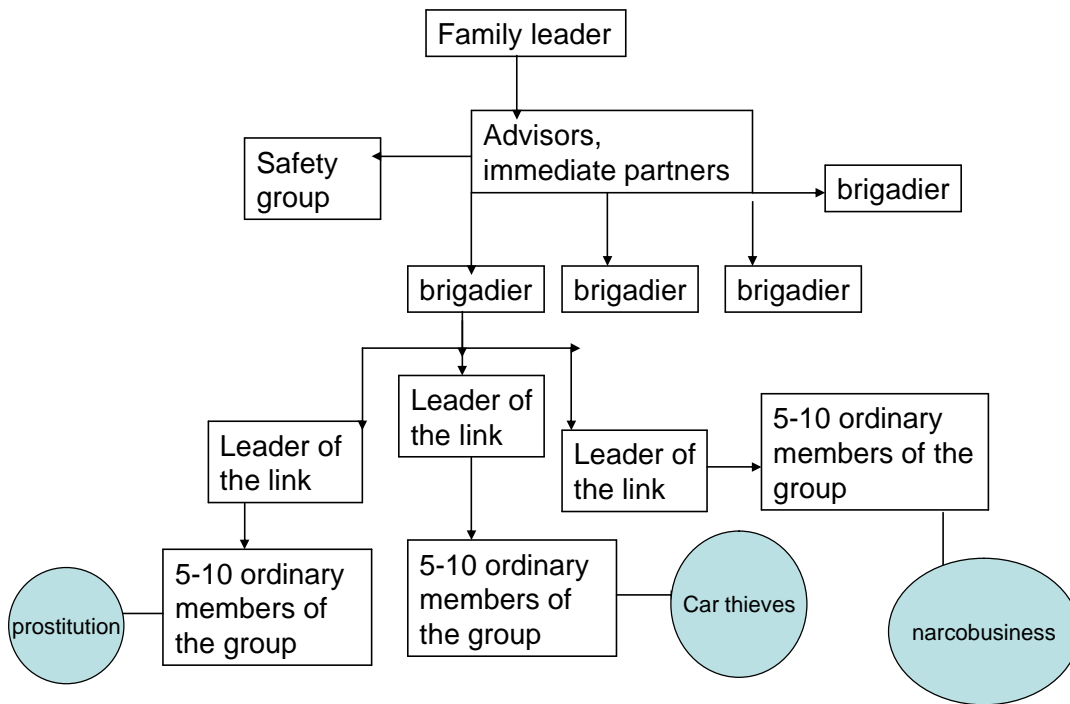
Family leader

Advisors, immediate partners

Safety group

brigadier

brigadier

brigadier

brigadier

Leader of the link

Leader of the link

Leader of the link

5-10 ordinary members of the group

5-10 ordinary members of the group

5-10 ordinary members of the group

prostitution

Car thieves

narcobusiness